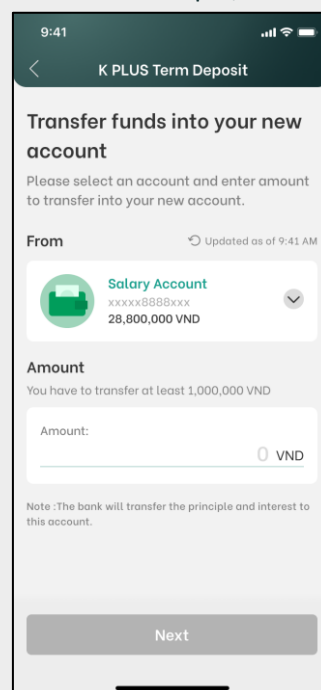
9:41

K PLUS Term Deposit

Transfer funds into your new account

Please select an account and enter amount to transfer into your new account.

From

Updated as of 9:41 AM

Salary Account
xxxxx8888xxx
28,800,000 VND

Amount

You have to transfer at least 1,000,000 VND

Amount:

0 VND

Note :The bank will transfer the principle and interest to this account.

Next